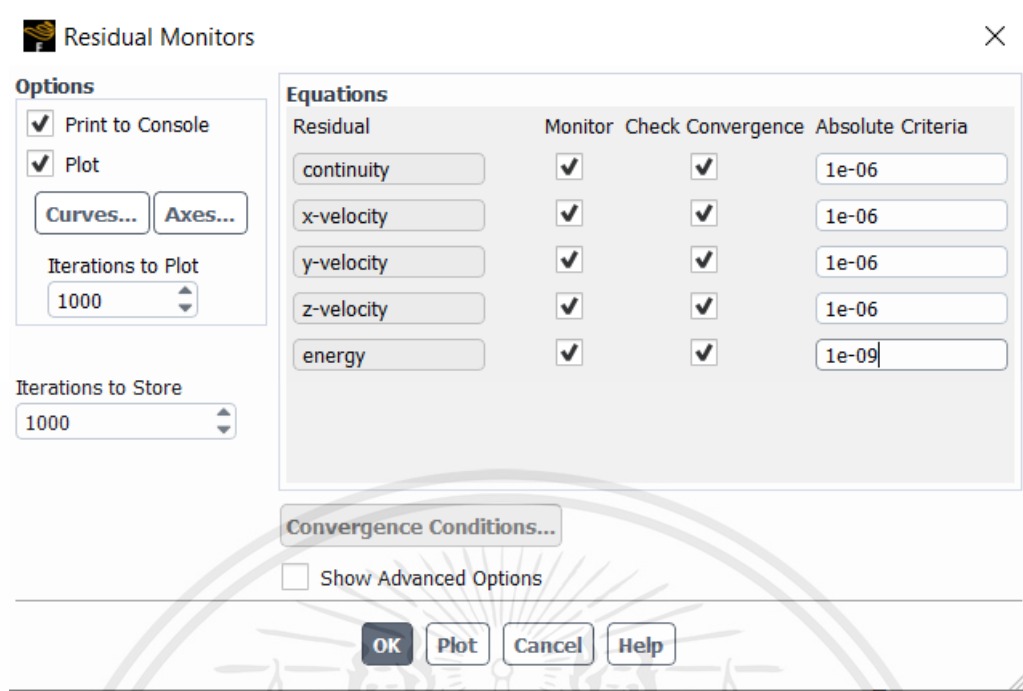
Residual Monitors

Options

Print to Console

Plot

Curves... Axes...

Iterations to Plot

1000

Iterations to Store

1000

Equations

| Residual | Monitor | Check Convergence | Absolute Criteria |
|---|---|---|---|
| continuity | ✓ | ✓ | 1e-06 |
| x-velocity | ✓ | ✓ | 1e-06 |
| y-velocity | ✓ | ✓ | 1e-06 |
| z-velocity | ✓ | ✓ | 1e-06 |
| energy | ✓ | ✓ | 1e-09 |

Convergence Conditions...

Show Advanced Options

OK Plot Cancel Help